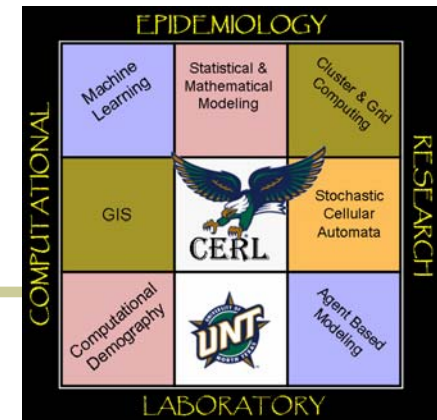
EPIDEMIOLOGY

COMPUTATIONAL

RESEARCH

Machine Learning

Statistical & Mathematical Modeling

Cluster & Grid Computing

GIS

CERL

Stochastic Cellular Automata

Computational Demography

UNIVERSITY OF NORTH TEXAS

UNT

Agent Based Modeling

LABORATORY